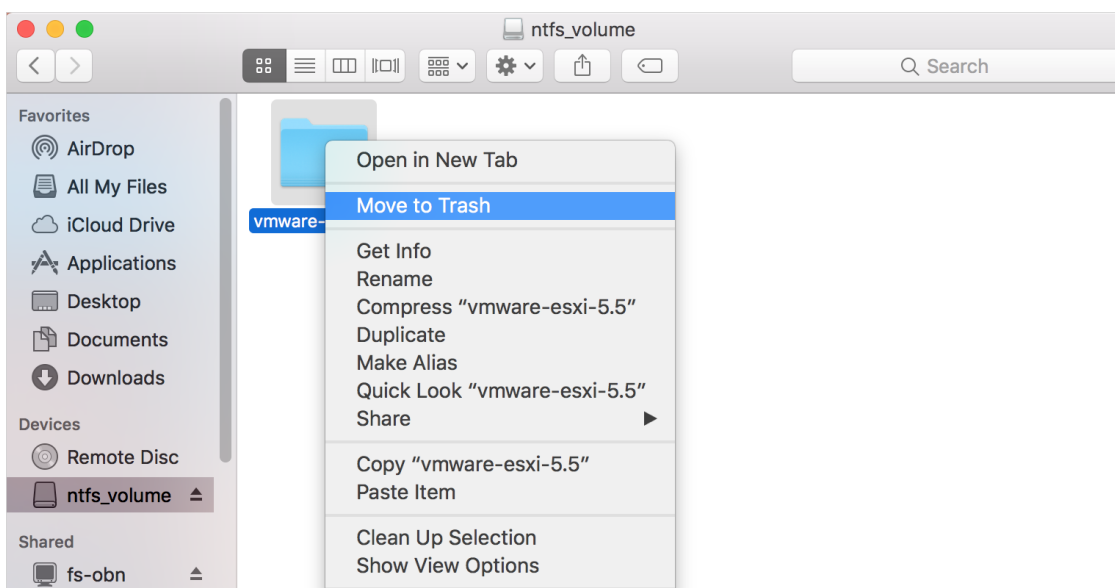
ntfs_volume

Search

Favorites
AirDrop
All My Files
iCloud Drive
Applications
Desktop
Documents
Downloads

Devices
Remote Disc
ntfs_volume

Shared
fs-obn

vmware-

Open in New Tab
Move to Trash
Get Info
Rename
Compress “vmware-esxi-5.5”
Duplicate
Make Alias
Quick Look “vmware-esxi-5.5”
Share
Copy “vmware-esxi-5.5”
Paste Item
Clean Up Selection
Show View Options